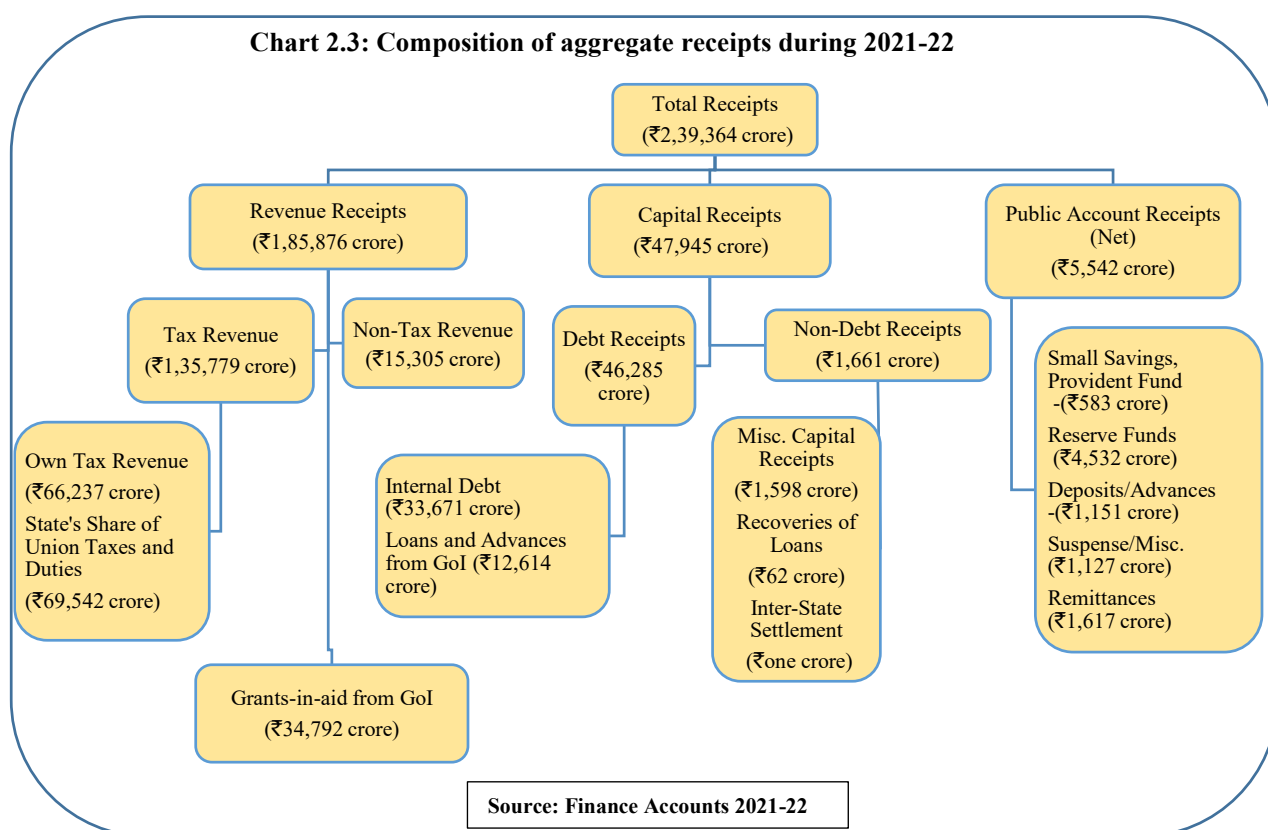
Chart 2.3: Composition of aggregate receipts during 2021-22

Total Receipts (₹2,39,364 crore)

Revenue Receipts (₹1,85,876 crore)

Capital Receipts (₹47,945 crore)

Public Account Receipts (Net) (₹5,542 crore)

Tax Revenue (₹1,35,779 crore)

Non-Tax Revenue (₹15,305 crore)

Debt Receipts (₹46,285 crore)

Non-Debt Receipts (₹1,661 crore)

Small Savings, Provident Fund -(₹583 crore)
Reserve Funds (₹4,532 crore)
Deposits/Advances -(₹1,151 crore)
Suspense/Misc. (₹1,127 crore)
Remittances (₹1,617 crore)

Own Tax Revenue (₹66,237 crore)
State's Share of Union Taxes and Duties (₹69,542 crore)

Internal Debt (₹33,671 crore)
Loans and Advances from GoI (₹12,614 crore)

Misc. Capital Receipts (₹1,598 crore)
Recoveries of Loans (₹62 crore)
Inter-State Settlement (₹one crore)

Grants-in-aid from GoI (₹34,792 crore)

Source: Finance Accounts 2021-22